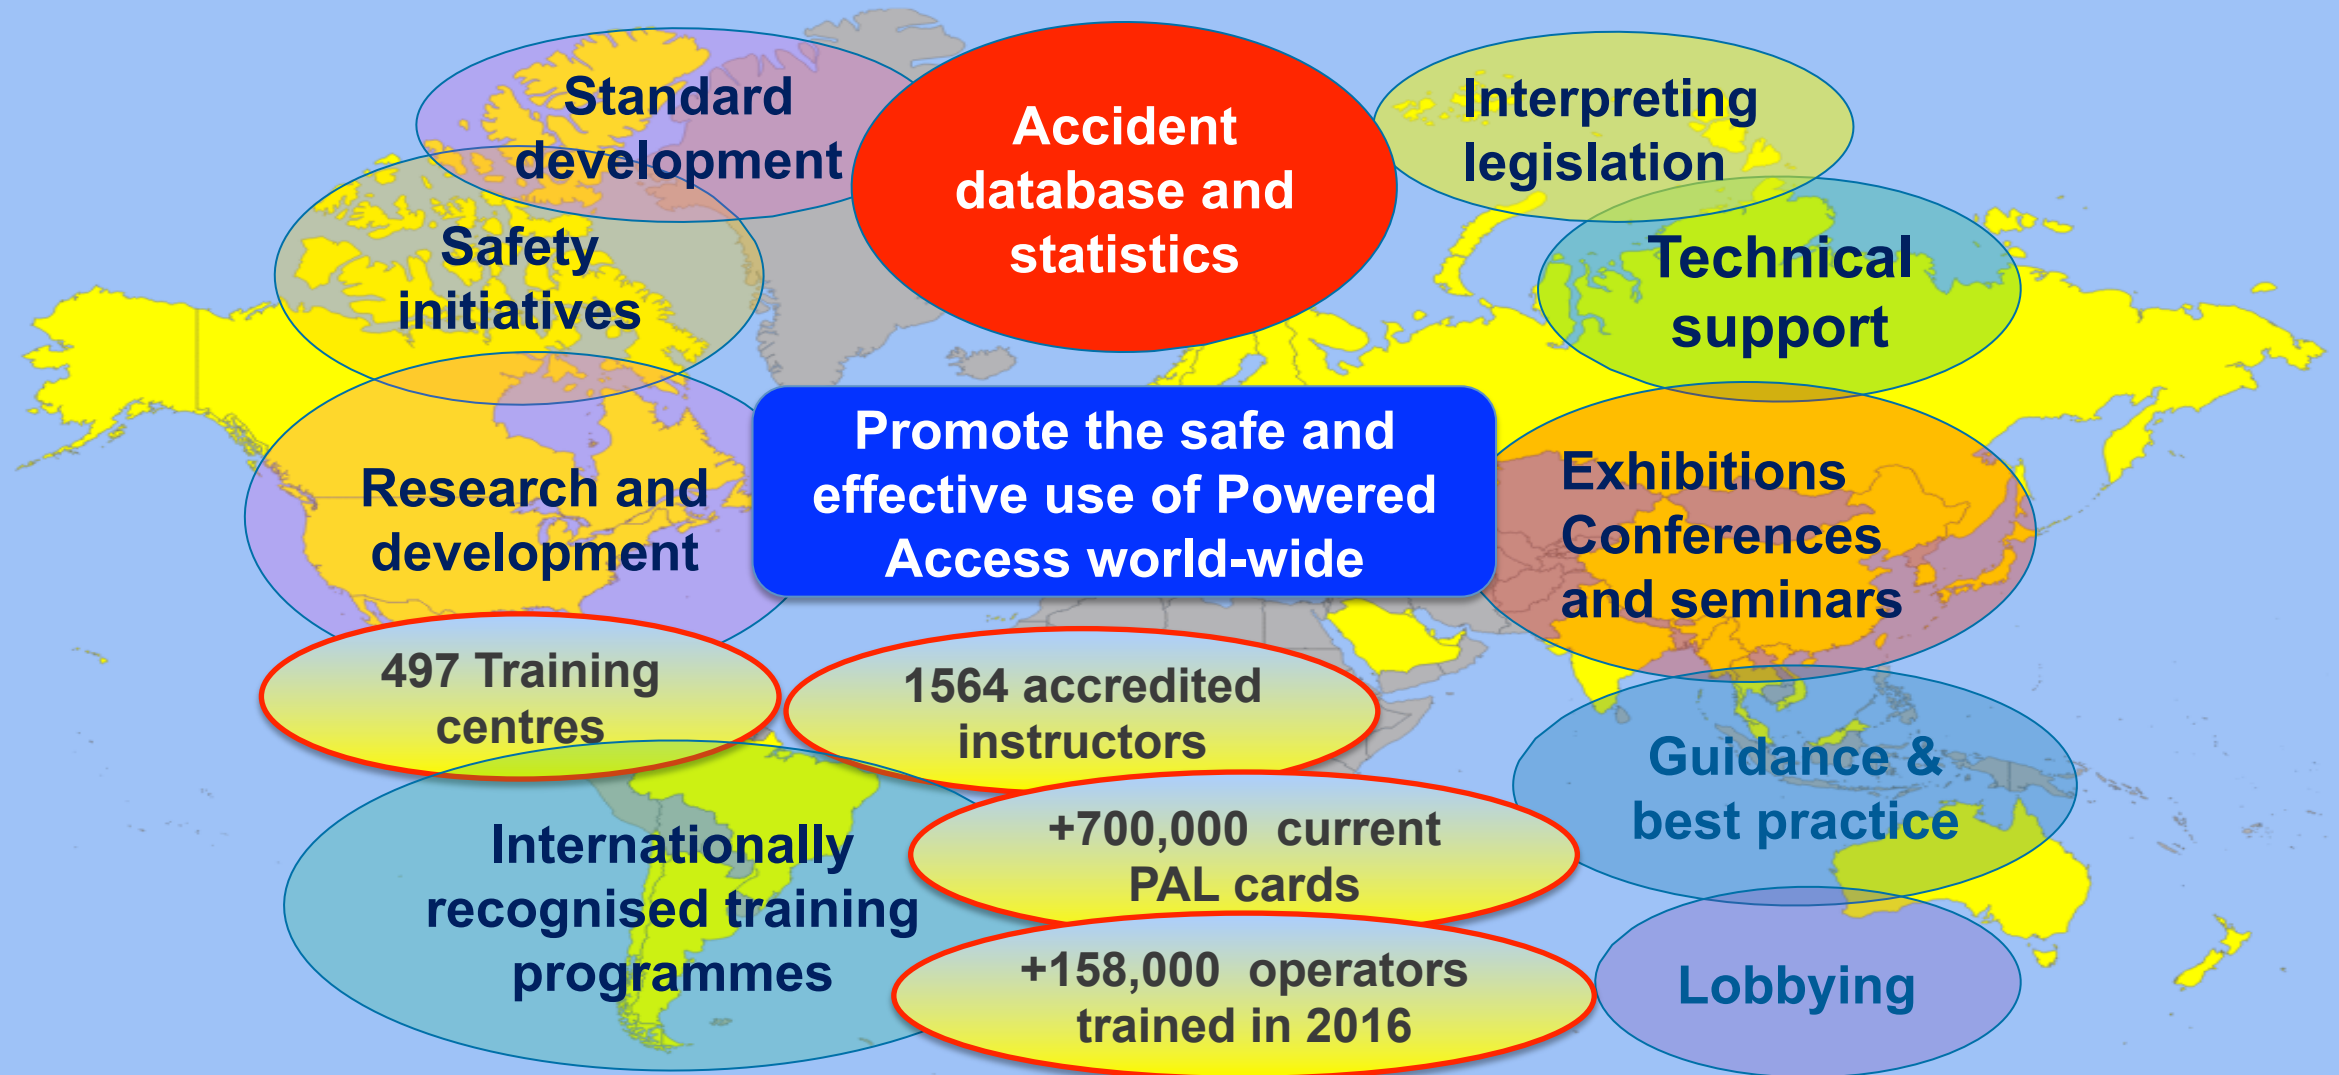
Standard development

Accident database and statistics

Interpreting legislation

Safety initiatives

Technical support

Promote the safe and effective use of Powered Access world-wide

Research and development

Exhibitions Conferences and seminars

497 Training centres

1564 accredited instructors

Guidance & best practice

Internationally recognised training programmes

+700,000 current PAL cards

+158,000 operators trained in 2016

Lobbying